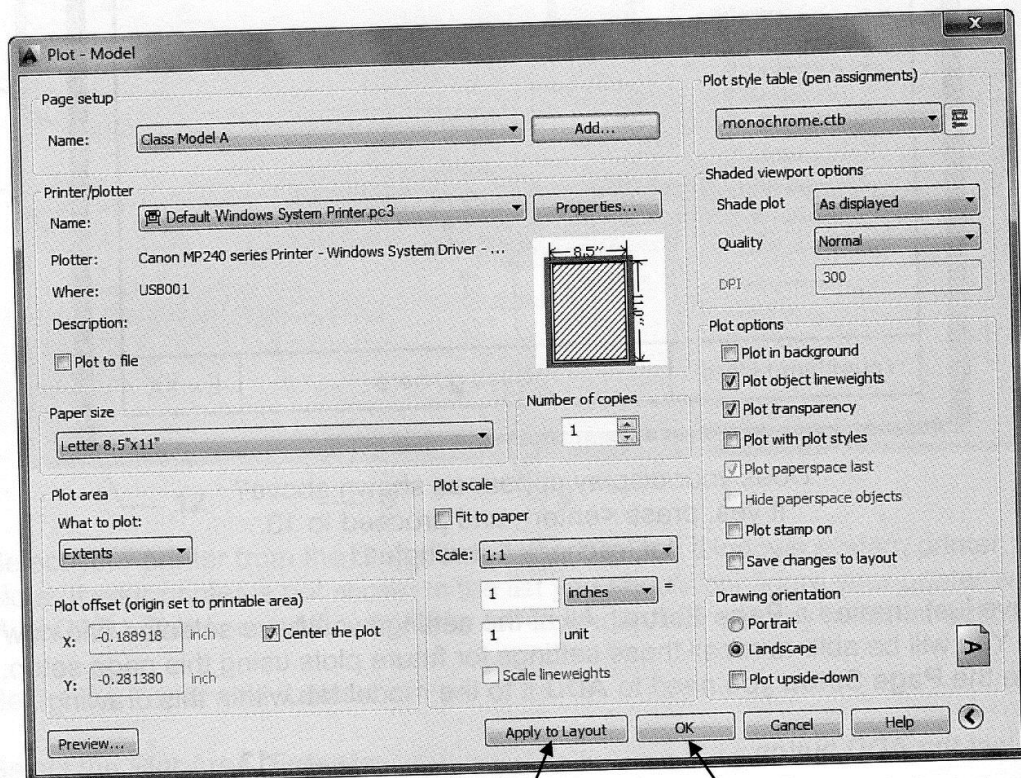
Plot - Model

Page setup

Name: Class Model A

Add...

Printer/plotter

Name: Default Windows System Printer.pc3

Properties...

Plotter: Canon MP240 series Printer - Windows System Driver - ...

Where: USB001

Description:

Plot to file

8.5"

11.0"

Paper size

Letter 8.5"x11"

Number of copies

1

Plot area

What to plot:

Extents

Plot scale

Fit to paper

Scale: 1:1

1 inches =

1 unit

Scale lineweights

Plot offset (origin set to printable area)

X: -0.188918 inch

Center the plot

Y: -0.281380 inch

Preview...

Apply to Layout

OK

Cancel

Help

Plot style table (pen assignments)

monochrome.ctb

Shaded viewport options

Shade plot As displayed

Quality Normal

DPI 300

Plot options

Plot in background

Plot object lineweights

Plot transparency

Plot with plot styles

Plot paperspace last

Hide paperspace objects

Plot stamp on

Save changes to layout

Drawing orientation

Portrait

Landscape

Plot upside-down

A